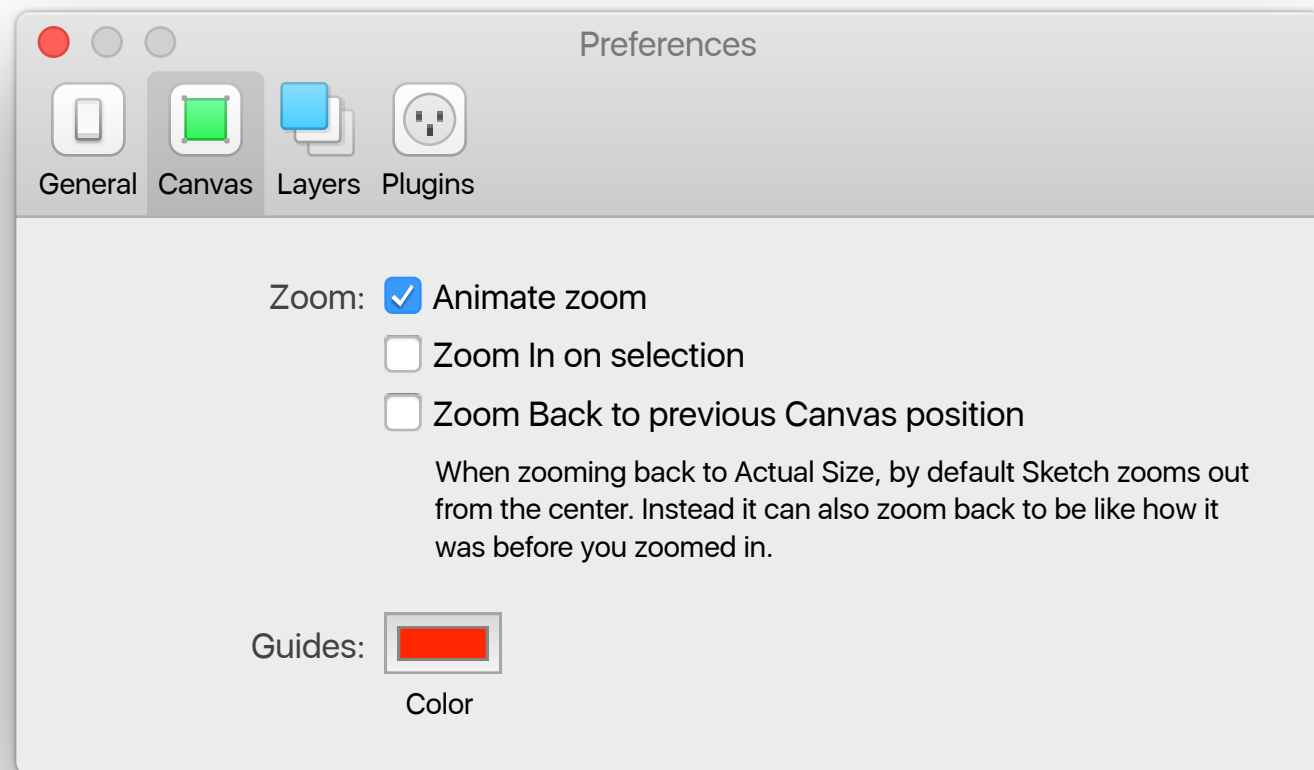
Preferences

General Canvas Layers Plugins

Zoom: Animate zoom

Zoom In on selection

Zoom Back to previous Canvas position

When zooming back to Actual Size, by default Sketch zooms out from the center. Instead it can also zoom back to be like how it was before you zoomed in.

Guides:

Color